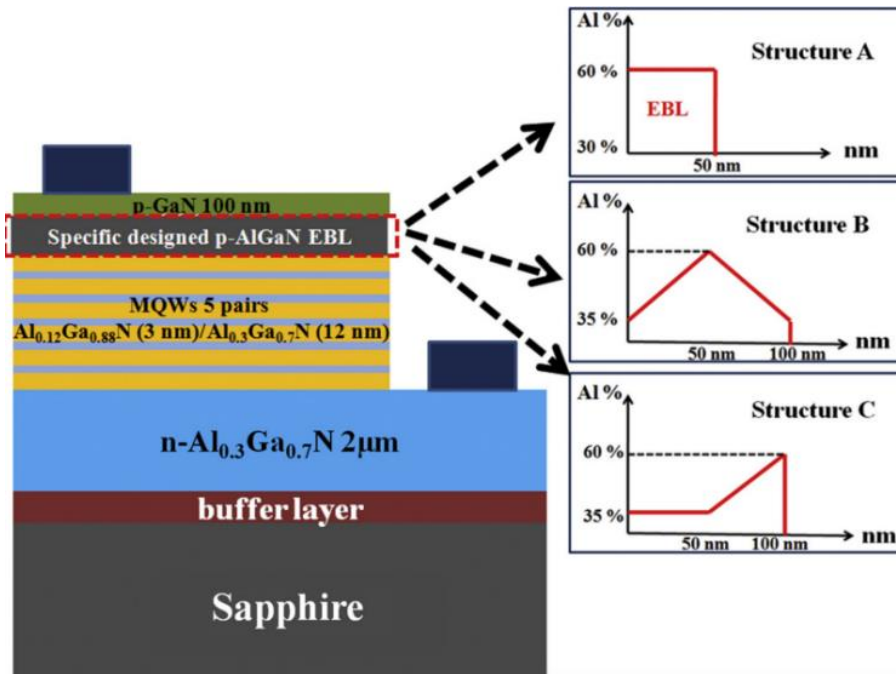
p-GaN 100 nm
Specific designed p-AlGaN EBL
MQWs 5 pairs
$Al_{0.12}Ga_{0.88}N$ (3 nm)/$Al_{0.3}Ga_{0.7}N$ (12 nm)
n-$Al_{0.3}Ga_{0.7}N$ 2μm
buffer layer
Sapphire

Al %
Structure A
60 %
EBL
30 %
50 nm
nm

Al %
Structure B
60 %
35 %
50 nm
100 nm
nm

Al %
Structure C
60 %
35 %
50 nm
100 nm
nm